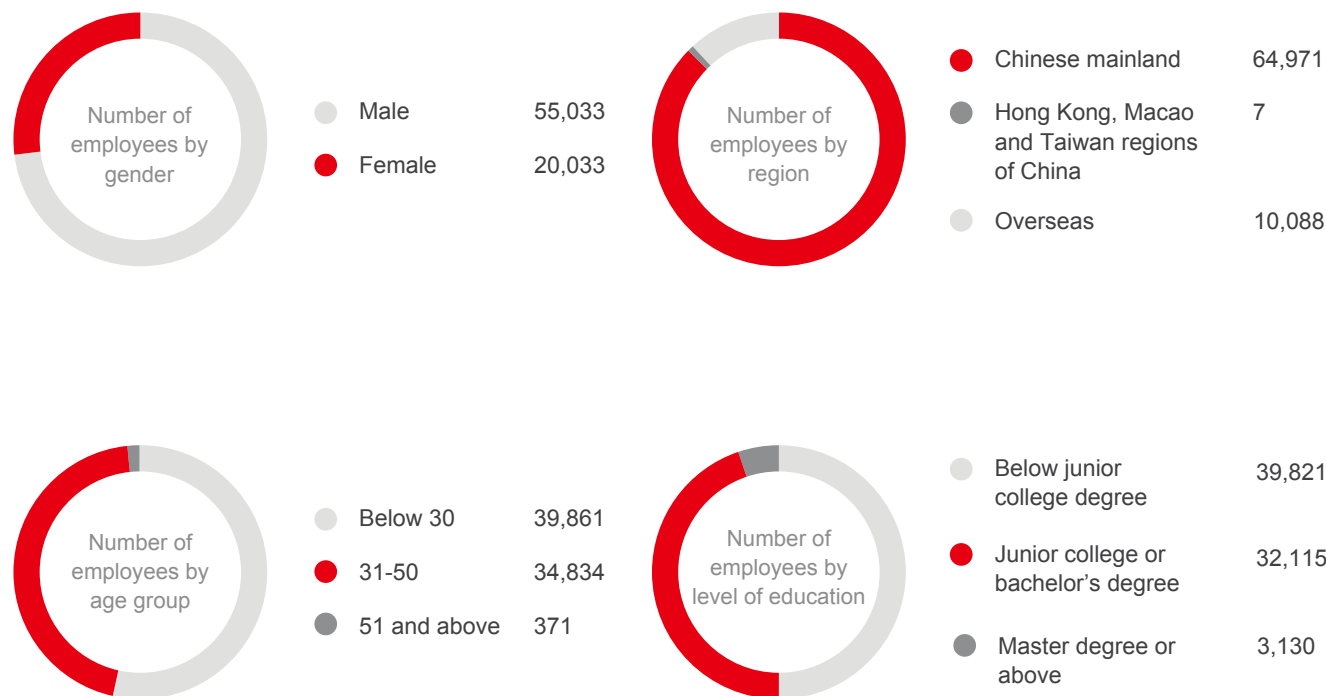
Number of employees by gender

Male 55,033

Female 20,033

Number of employees by region

Chinese mainland 64,971

Hong Kong, Macao and Taiwan regions of China 7

Overseas 10,088

Number of employees by age group

Below 30 39,861

31-50 34,834

51 and above 371

Number of employees by level of education

Below junior college degree 39,821

Junior college or bachelor's degree 32,115

Master degree or above 3,130